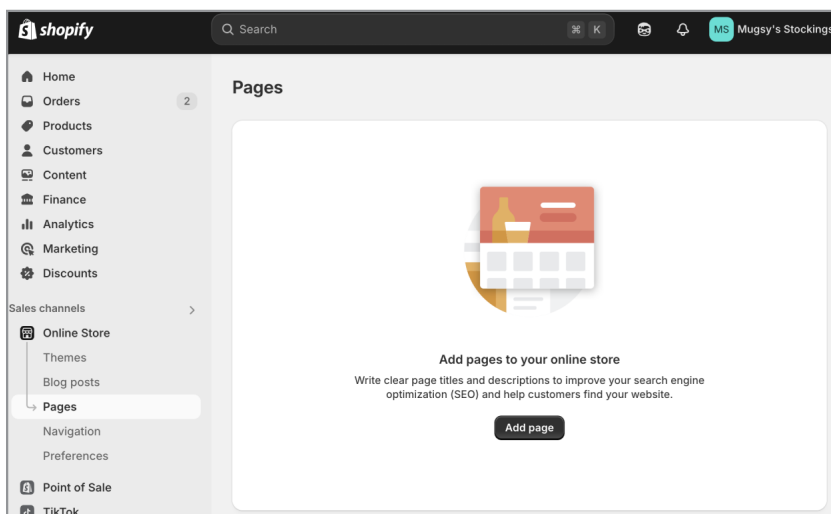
shopify

Search ⌘ K

MS Mugsy's Stockings

Home
Orders 2
Products
Customers
Content
Finance
Analytics
Marketing
Discounts

Sales channels >
Online Store
Themes
Blog posts
Pages
Navigation
Preferences
Point of Sale
TikTok

Pages

Add pages to your online store

Write clear page titles and descriptions to improve your search engine optimization (SEO) and help customers find your website.

Add page